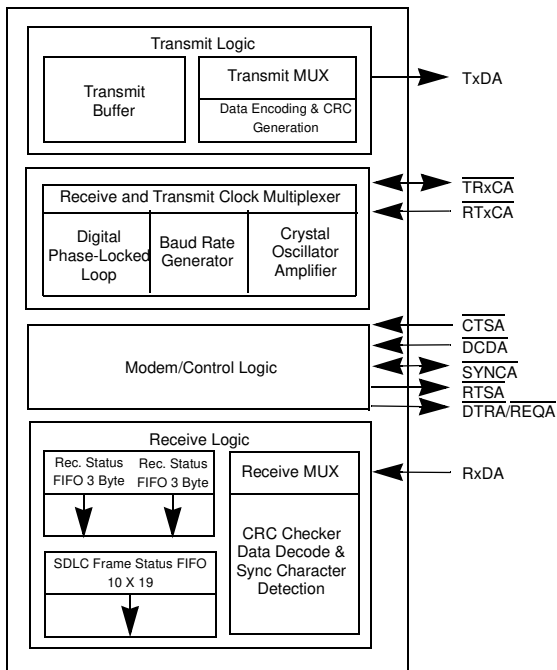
Transmit Logic

Transmit Buffer

Transmit MUX

Data Encoding & CRC Generation

TxDA

Receive and Transmit Clock Multiplexer

Digital Phase-Locked Loop

Baud Rate Generator

Crystal Oscillator Amplifier

$\overline{TRxCA}$

$\overline{RTxCA}$

Modem/Control Logic

$\overline{CTSA}$

$\overline{DCDA}$

$\overline{SYNCA}$

$\overline{RTSA}$

$\overline{DTRA}/\overline{REQA}$

Receive Logic

Rec. Status FIFO 3 Byte

Rec. Status FIFO 3 Byte

SDLC Frame Status FIFO 10 X 19

Receive MUX

CRC Checker Data Decode & Sync Character Detection

RxDA